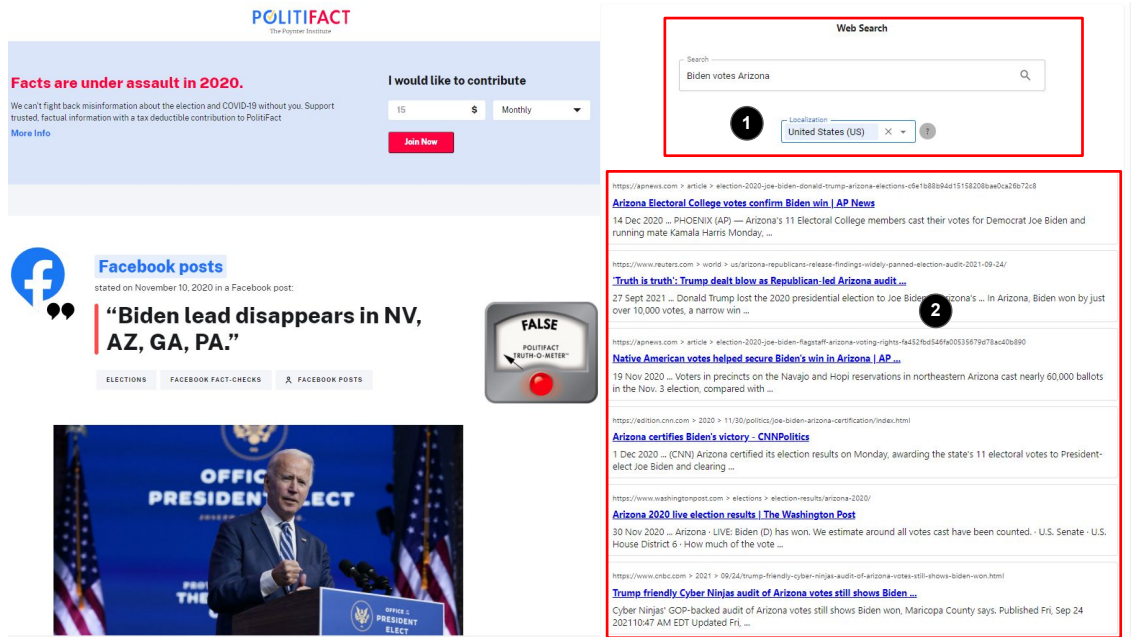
POLITIFACT
The Poynter Institute

Facts are under assault in 2020.

We can't fight back misinformation about the election and COVID-19 without you. Support trusted, factual information with a tax deductible contribution to PolitiFact
More Info

I would like to contribute

15 $
Monthly
Join Now

Facebook posts
stated on November 10, 2020 in a Facebook post:
"Biden lead disappears in NV, AZ, GA, PA."

ELECTIONS
FACEBOOK FACT-CHECKS
FACEBOOK POSTS

FALSE
POLITIFACT
TRUTH-O-METER

OFFICE
PRESIDENT ELECT
THE

OFFICE of the PRESIDENT ELECT

Web Search
Search
Biden votes Arizona
1
Localization
United States (US)
?

https://apnews.com > article > election-2020-joe-biden-donald-trump-arizona-elections-c6e1b88b94d15158208bae0ca26b72c8
Arizona Electoral College votes confirm Biden win | AP News
14 Dec 2020 ... PHOENIX (AP) — Arizona's 11 Electoral College members cast their votes for Democrat Joe Biden and running mate Kamala Harris Monday, ...

https://www.reuters.com > world > us/arizona-republicans-release-findings-widely-panned-election-audit-2021-09-24/
'Truth is truth': Trump dealt blow as Republican-led Arizona audit ...
27 Sept 2021 ... Donald Trump lost the 2020 presidential election to Joe Biden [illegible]zona's ... In Arizona, Biden won by just over 10,000 votes, a narrow win ...
2

https://apnews.com > article > election-2020-joe-biden-flagstaff-arizona-voting-rights-fa452fbd546fa00535679d78ac40b890
Native American votes helped secure Biden's win in Arizona | AP ...
19 Nov 2020 ... Voters in precincts on the Navajo and Hopi reservations in northeastern Arizona cast nearly 60,000 ballots in the Nov. 3 election, compared with ...

https://edition.cnn.com > 2020 > 11/30/politics/joe-biden-arizona-certification/index.html
Arizona certifies Biden's victory - CNNPolitics
1 Dec 2020 ... (CNN) Arizona certified its election results on Monday, awarding the state's 11 electoral votes to President-elect Joe Biden and clearing ...

https://www.washingtonpost.com > elections > election-results/arizona-2020/
Arizona 2020 live election results | The Washington Post
30 Nov 2020 ... Arizona · LIVE: Biden (D) has won. We estimate around all votes cast have been counted. · U.S. Senate · U.S. House District 6 · How much of the vote ...

https://www.cnbc.com > 2021 > 09/24/trump-friendly-cyber-ninjas-audit-of-arizona-votes-still-shows-biden-won.html
Trump friendly Cyber Ninjas audit of Arizona votes still shows Biden ...
Cyber Ninjas' GOP-backed audit of Arizona votes still shows Biden won, Maricopa County says. Published Fri, Sep 24 202110:47 AM EDT Updated Fri, ...